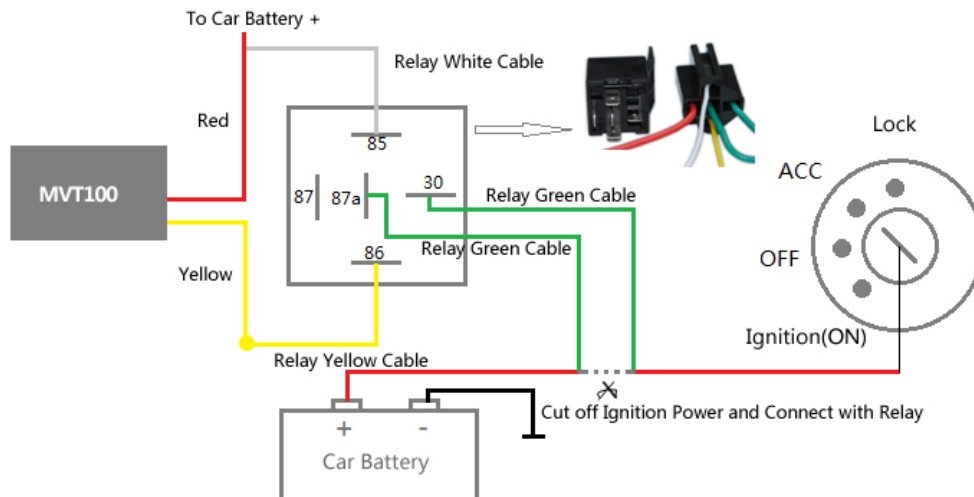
To Car Battery +

Relay White Cable

Red

85

87

87a

30

Relay Green Cable

Relay Green Cable

86

MVT100

Yellow

Lock

ACC

OFF

Ignition(ON)

Relay Yellow Cable

Cut off Ignition Power and Connect with Relay

+

-

Car Battery